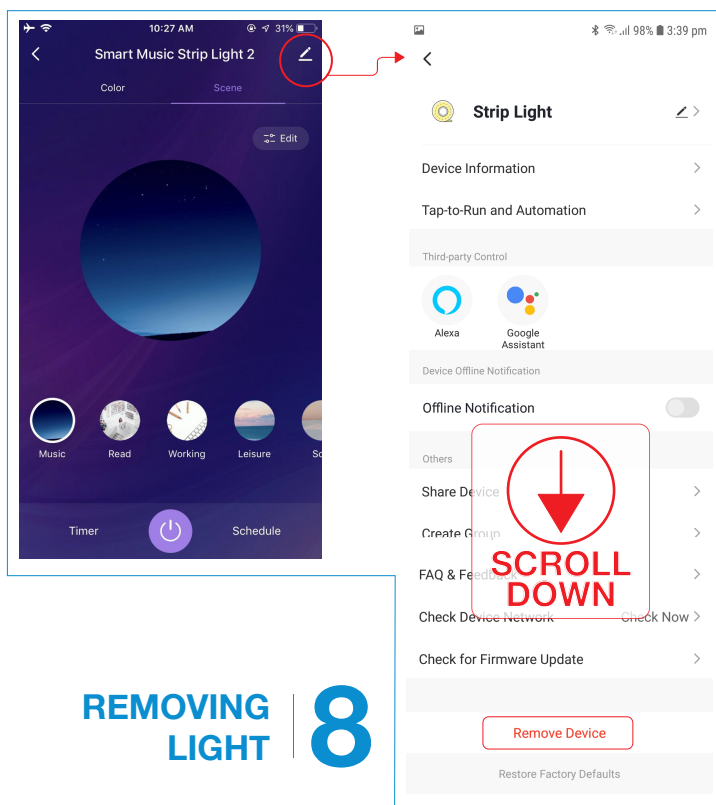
10:27 AM 31%

Smart Music Strip Light 2

Color Scene

Edit

Music Read Working Leisure Sc

Timer Schedule

98% 3:39 pm

Strip Light

Device Information

Tap-to-Run and Automation

Third-party Control

Alexa

Google Assistant

Device Offline Notification

Offline Notification

Others

Share Device

Create Group

FAQ & Feedback

Check Device Network Check Now

Check for Firmware Update

SCROLL DOWN

Remove Device

Restore Factory Defaults

REMOVING LIGHT

8